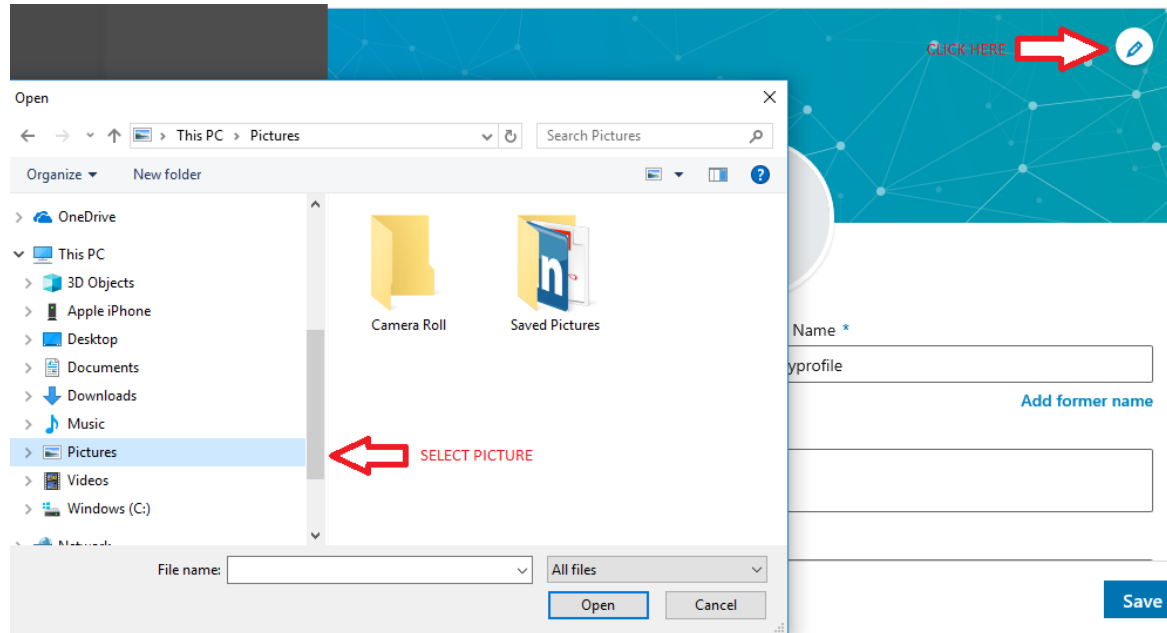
CLICK HERE

Open

This PC > Pictures

Search Pictures

Organize ▾ New folder

OneDrive
This PC
3D Objects
Apple iPhone
Desktop
Documents
Downloads
Music
Pictures
Videos
Windows (C:)
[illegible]

Camera Roll
Saved Pictures

SELECT PICTURE

Name *
yprofile
Add former name

File name:
All files
Open
Cancel

Save